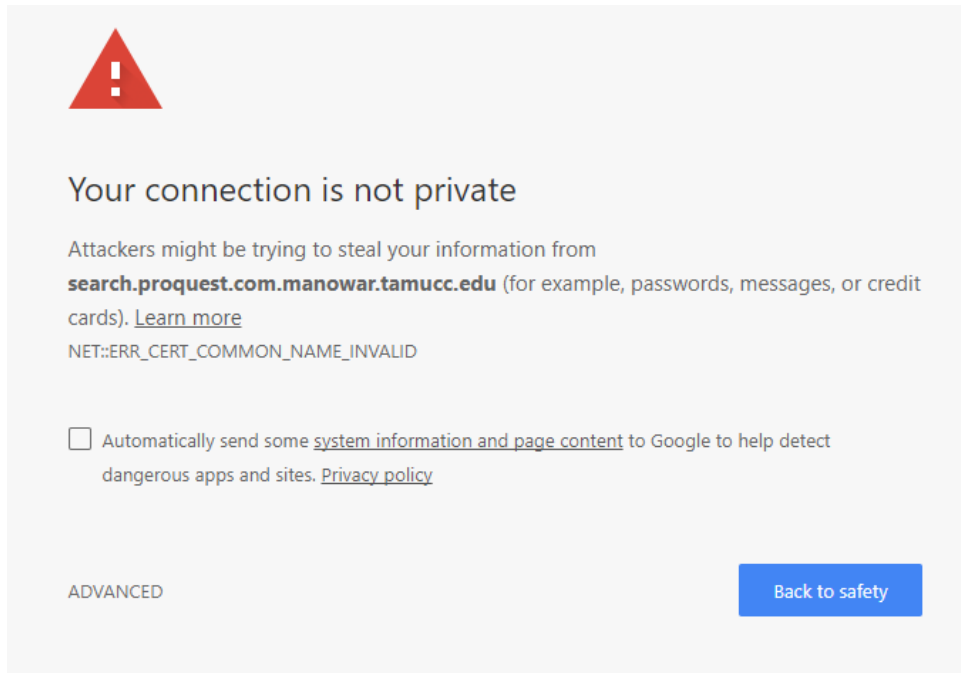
Your connection is not private

Attackers might be trying to steal your information from **search.proquest.com.manowar.tamucc.edu** (for example, passwords, messages, or credit cards). Learn more

NET::ERR_CERT_COMMON_NAME_INVALID

Automatically send some system information and page content to Google to help detect dangerous apps and sites. Privacy policy

ADVANCED

Back to safety